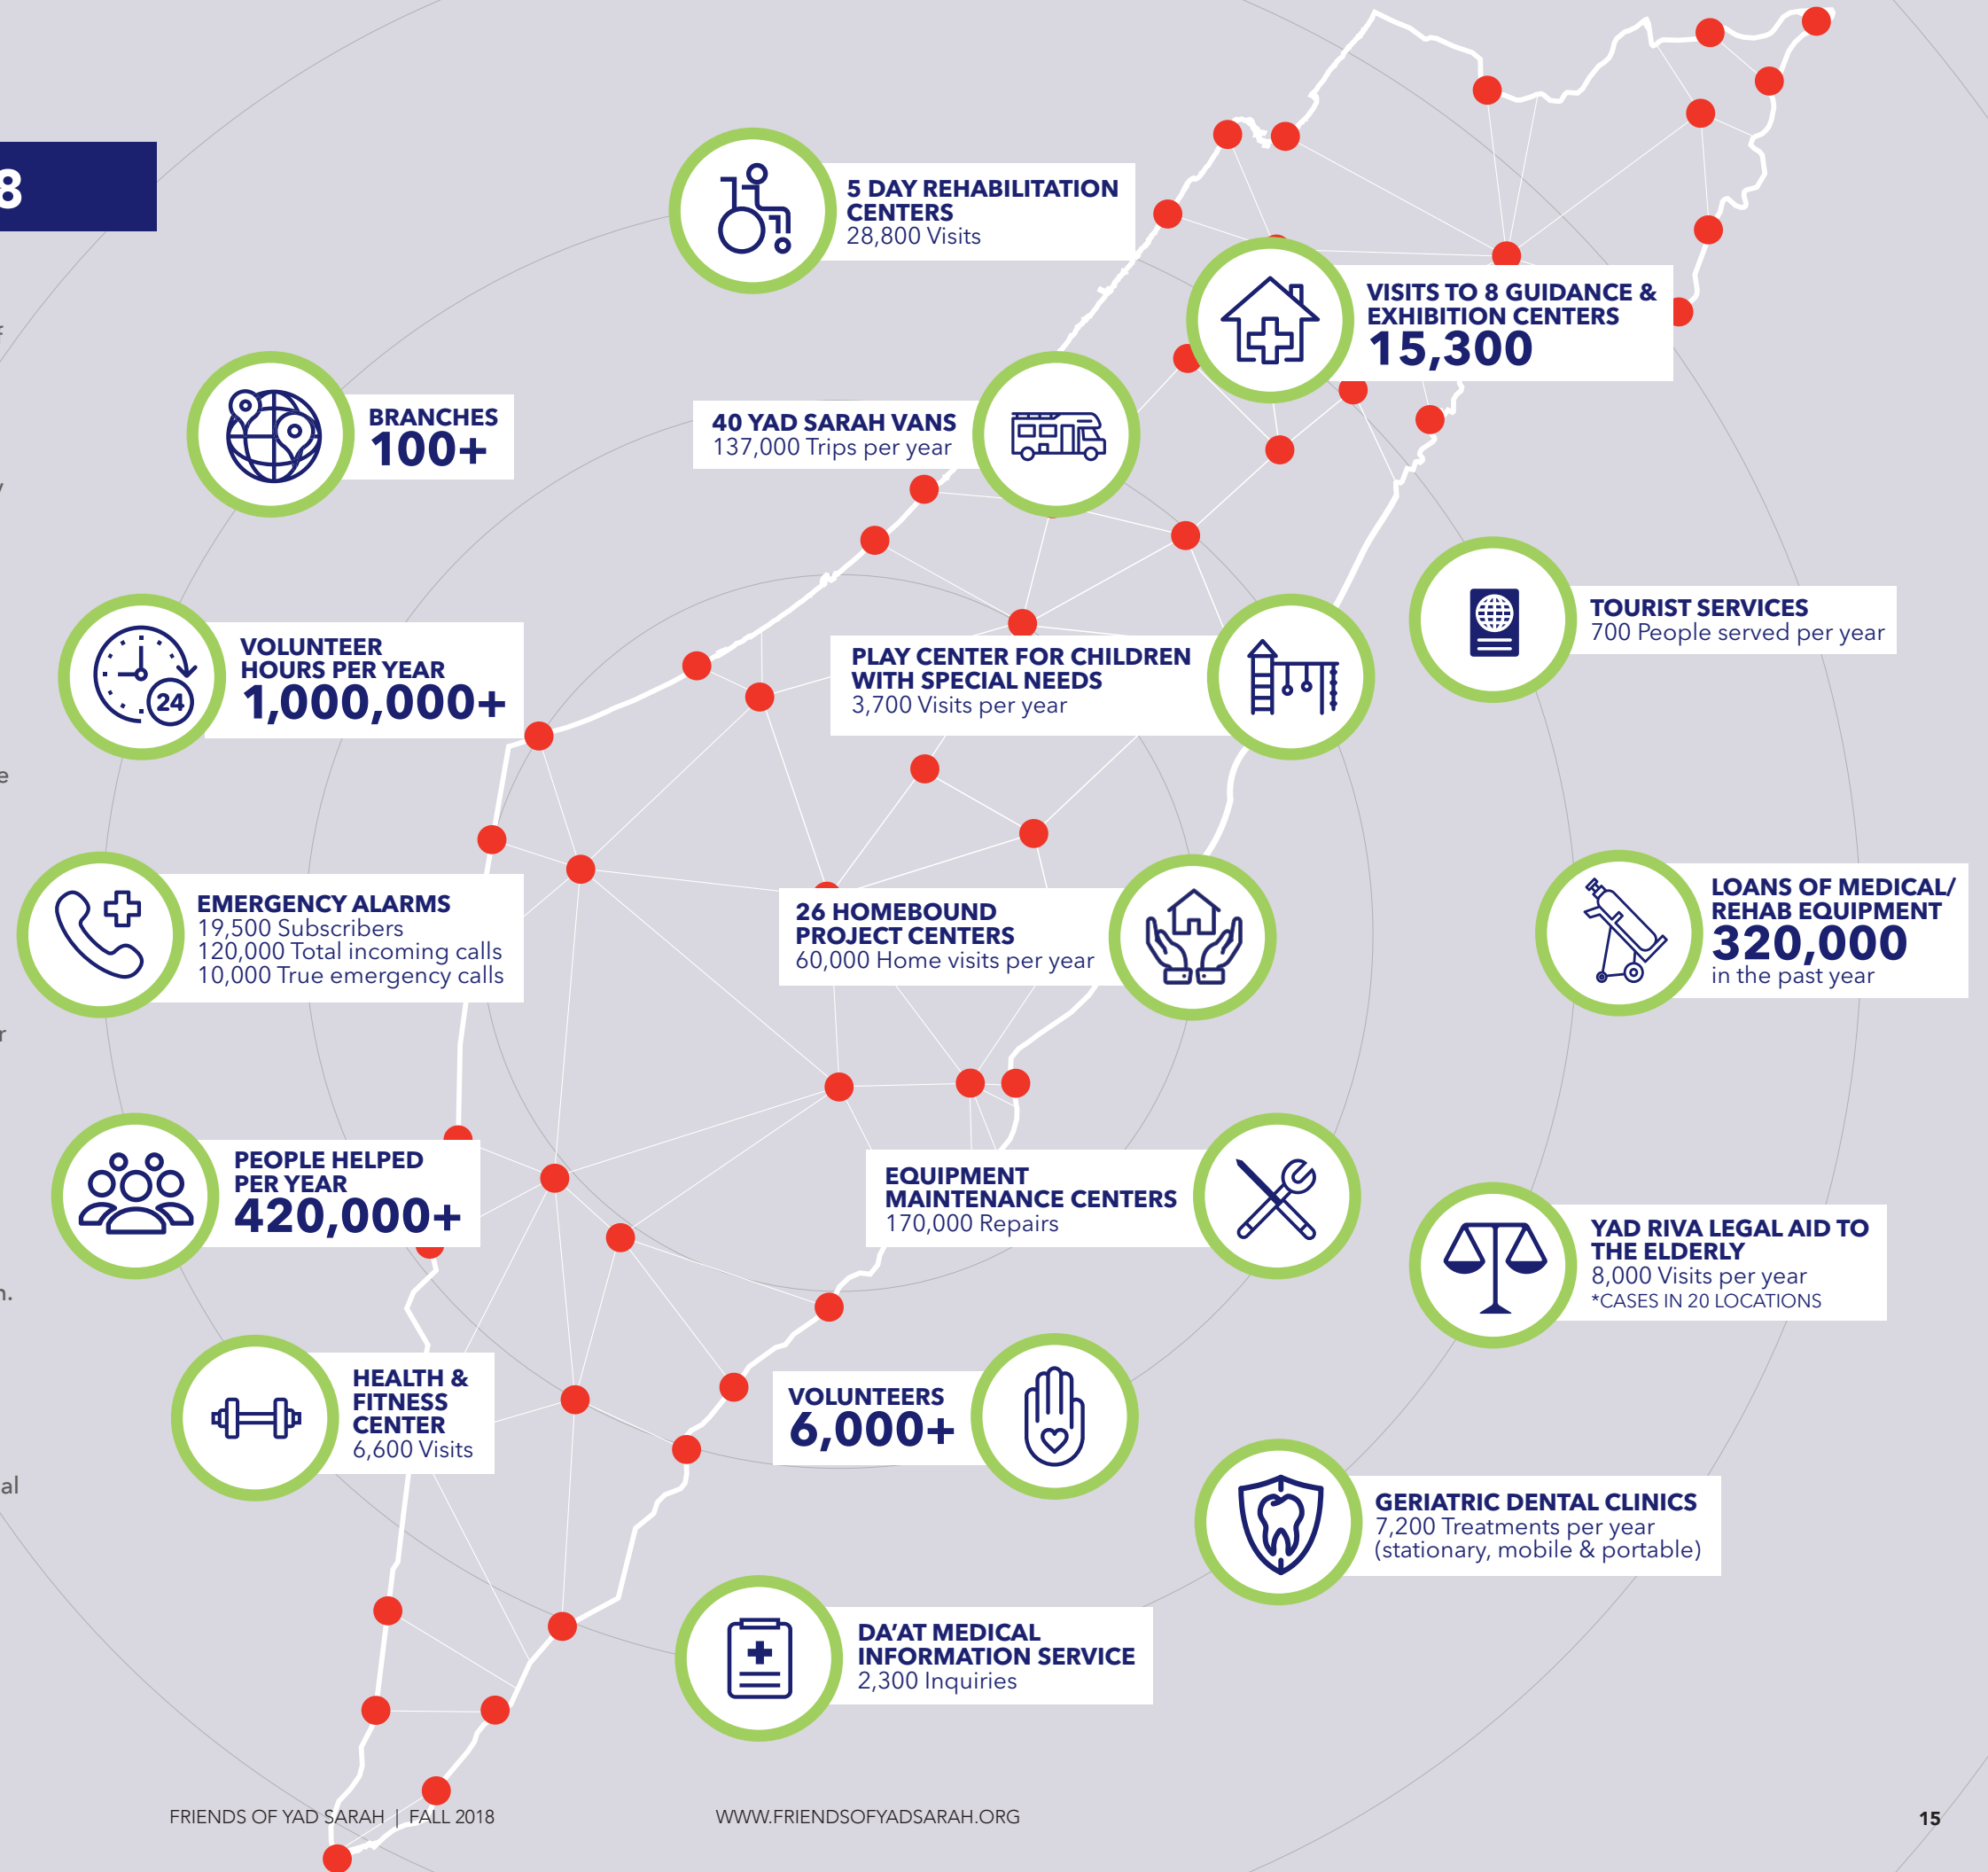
8

5 DAY REHABILITATION CENTERS
28,800 Visits

VISITS TO 8 GUIDANCE & EXHIBITION CENTERS
15,300

BRANCHES
100+

40 YAD SARAH VANS
137,000 Trips per year

TOURIST SERVICES
700 People served per year

VOLUNTEER HOURS PER YEAR
1,000,000+

PLAY CENTER FOR CHILDREN WITH SPECIAL NEEDS
3,700 Visits per year

EMERGENCY ALARMS
19,500 Subscribers
120,000 Total incoming calls
10,000 True emergency calls

26 HOMEBOUND PROJECT CENTERS
60,000 Home visits per year

LOANS OF MEDICAL/ REHAB EQUIPMENT
320,000
in the past year

PEOPLE HELPED PER YEAR
420,000+

EQUIPMENT MAINTENANCE CENTERS
170,000 Repairs

YAD RIVA LEGAL AID TO THE ELDERLY
8,000 Visits per year
*CASES IN 20 LOCATIONS

HEALTH & FITNESS CENTER
6,600 Visits

VOLUNTEERS
6,000+

GERIATRIC DENTAL CLINICS
7,200 Treatments per year
(stationary, mobile & portable)

DA'AT MEDICAL INFORMATION SERVICE
2,300 Inquiries

FRIENDS OF YAD SARAH | FALL 2018

WWW.FRIENDSOFYADSARAH.ORG

15